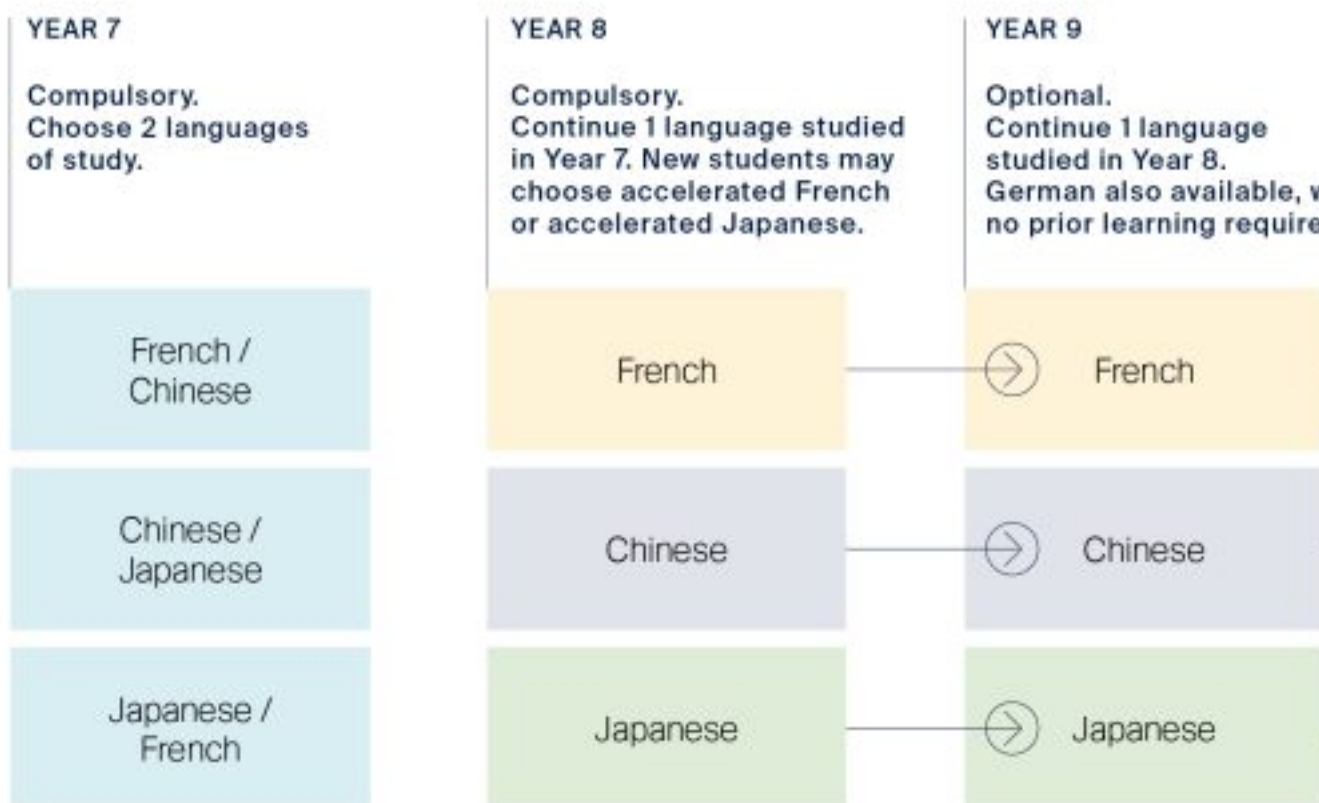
YEAR 7

Compulsory.
Choose 2 languages of study.

YEAR 8

Compulsory.
Continue 1 language studied in Year 7. New students may choose accelerated French or accelerated Japanese.

YEAR 9

Optional.
Continue 1 language studied in Year 8.
German also available, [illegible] no prior learning require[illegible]

French / Chinese

French

French

Chinese / Japanese

Chinese

Chinese

Japanese / French

Japanese

Japanese